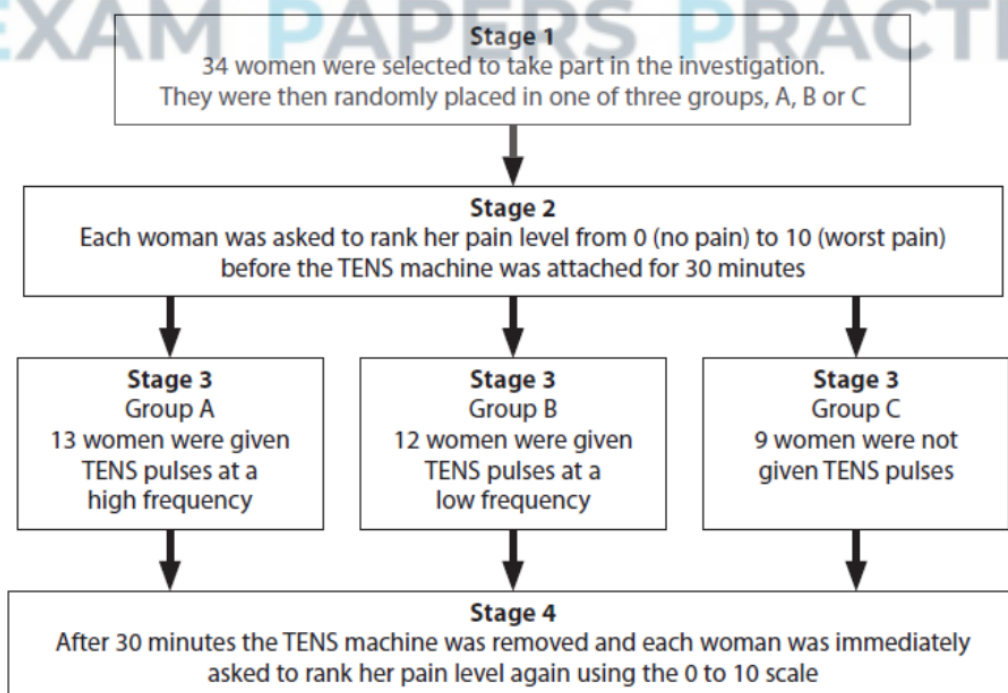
EXAM PAPERS PRACTI

Stage 1
34 women were selected to take part in the investigation.
They were then randomly placed in one of three groups, A, B or C

Stage 2
Each woman was asked to rank her pain level from 0 (no pain) to 10 (worst pain) before the TENS machine was attached for 30 minutes

Stage 3
Group A
13 women were given TENS pulses at a high frequency

Stage 3
Group B
12 women were given TENS pulses at a low frequency

Stage 3
Group C
9 women were not given TENS pulses

Stage 4
After 30 minutes the TENS machine was removed and each woman was immediately asked to rank her pain level again using the 0 to 10 scale